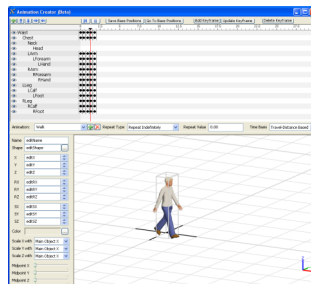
Animation Creator (Beta)

Save Base Positions | Go To Base Positions | Add Keyframe | Update Keyframe | Delete Keyframe

Waist
Chest
Neck
Head
LArm
LForearm
LHand
RArm
RForearm
RHand
LLeg
LCalf
LFoot
RLeg
RCalf
RFoot

Animation: Walk
Repeat Type: Repeat Indefinitely
Repeat Value: 0.00
Time Base: Travel-Distance Based

Name: editName
Shape: editShape
X: edit3
Y: edit3
Z: edit3
RX: edit31
RY: edit31
RZ: edit31
SX: edit32
SY: edit32
SZ: edit32
Color:
Scale X with: Main Object X
Scale Y with: Main Object Y
Scale Z with: Main Object Z
Midpoint 1:
Midpoint 2:
Midpoint 3: